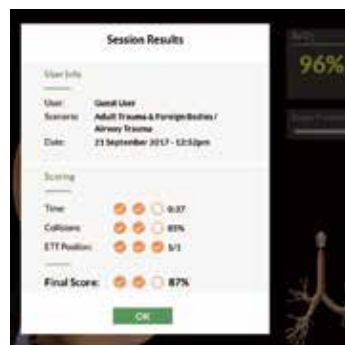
Session Results

User Info

User: Guest User
Scenario: Adult Trauma & Foreign Bodies / Airway Trauma
Date: 21 September 2017 - 12:52pm

Scoring

Time: 0:37
Collisions: 85%
ETT Position: 5/1

Final Score: 87%

OK

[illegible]
96%
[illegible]